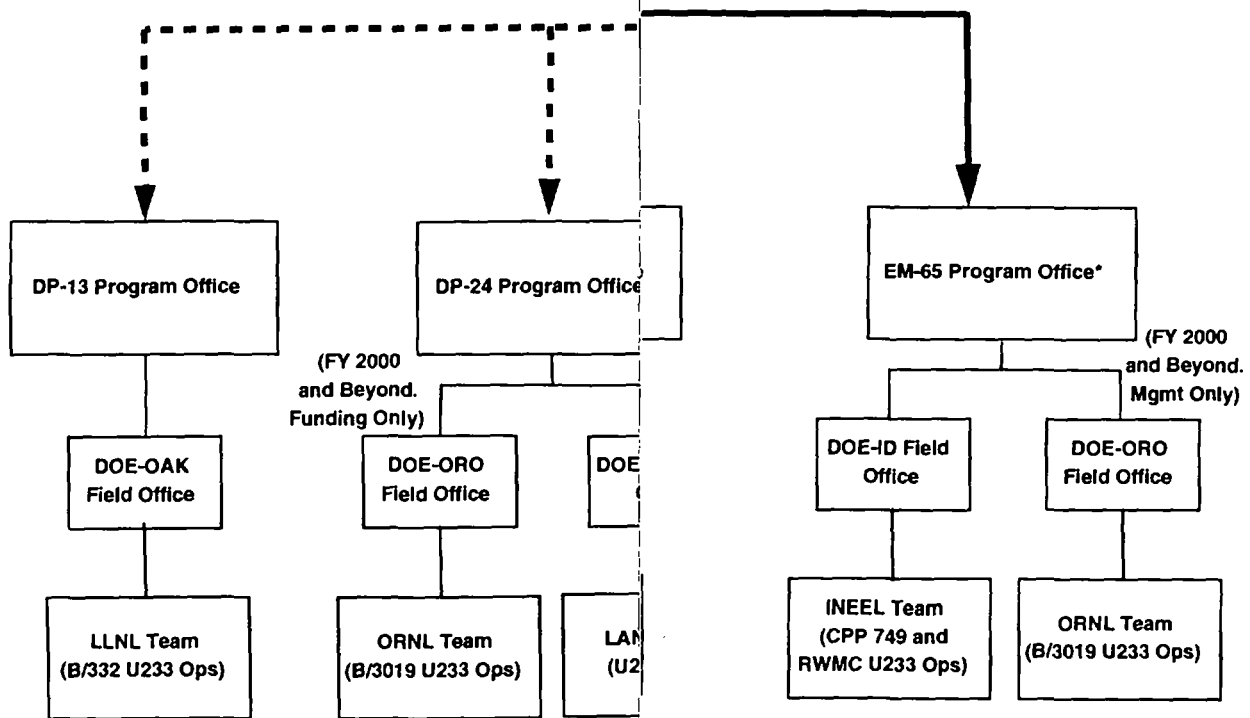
DP-13 Program Office

DP-24 Program Office

EM-65 Program Office*

(FY 2000 and Beyond. Funding Only)

(FY 2000 and Beyond. Mgmt Only)

DOE-OAK Field Office

DOE-ORO Field Office

DOE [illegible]

DOE-ID Field Office

DOE-ORO Field Office

LLNL Team (B/332 U233 Ops)

ORNL Team (B/3019 U233 Ops)

LAN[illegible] (U2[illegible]

INEEL Team (CPP 749 and RWMC U233 Ops)

ORNL Team (B/3019 U233 Ops)